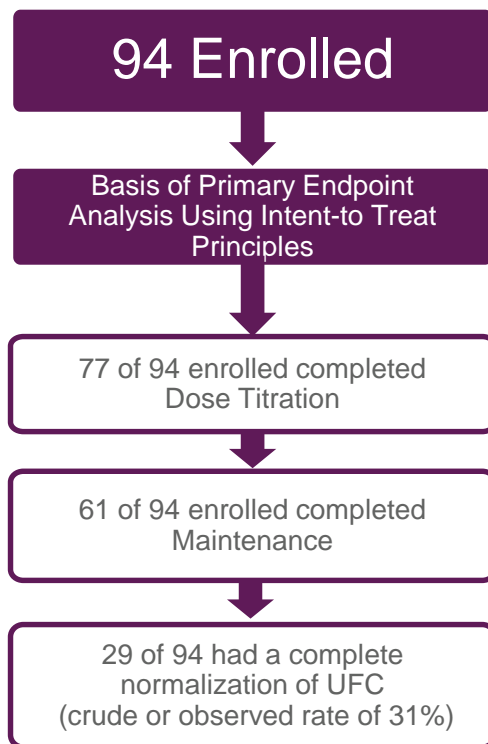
94 Enrolled

Basis of Primary Endpoint Analysis Using Intent-to Treat Principles

77 of 94 enrolled completed Dose Titration

61 of 94 enrolled completed Maintenance

29 of 94 had a complete normalization of UFC (crude or observed rate of 31%)